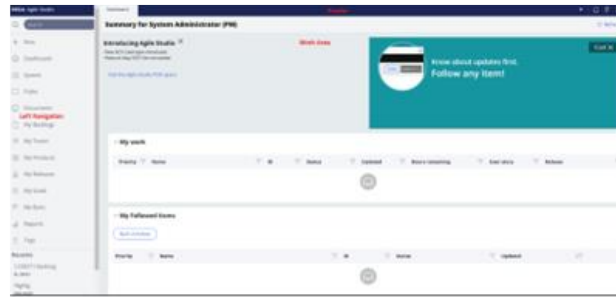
Agile Studio

Summary for System Administrator (PM)

Introducing Agile Studio

Visit the Agile Studio PDN space

Work Area

Know about updates first.
Follow any item!

Left Navigation

My work

| Priority | Name | ID | Status | Updated | Hours remaining | User story | Release |
|---|---|---|---|---|---|---|---|

My Followed Items

| Priority | Name | ID | Status | Updated |
|---|---|---|---|---|

Recents

Reports

Tags